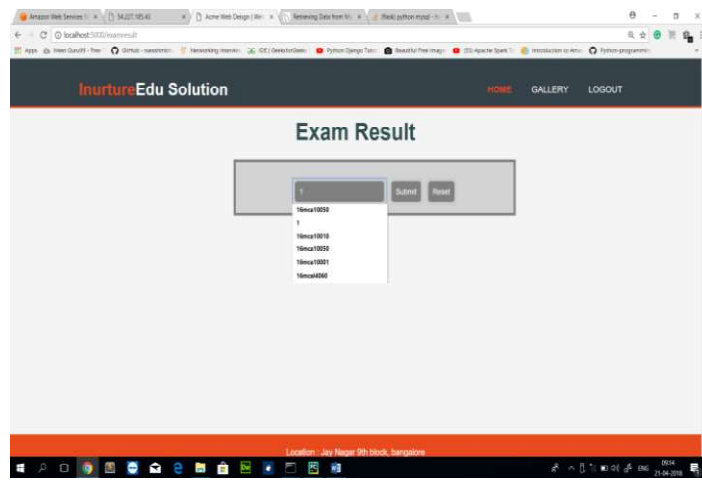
Amazon Web Services × | 54.227.185.40 × | Acme Web Design | We × | Retrieving Data from M × | Flask python mysql × |

localhost:5000/examresult

Apps | Meet Guru99 - Free | GitHub - nanodano | Networking Intervi | GfG | GeeksforGeeks | Python Django Tuto | Beautiful Free Images | (55) Apache Spark | Introduction to Amaz | Python-programmi

InurtureEdu Solution

HOME GALLERY LOGOUT

Exam Result

1

Submit Reset

16mca10050
1
16mca10010
16mca10050
16mca10001
16mca14060

Location : Jay Nagar 9th block, bangalore

ENG 09:14 21-04-2018